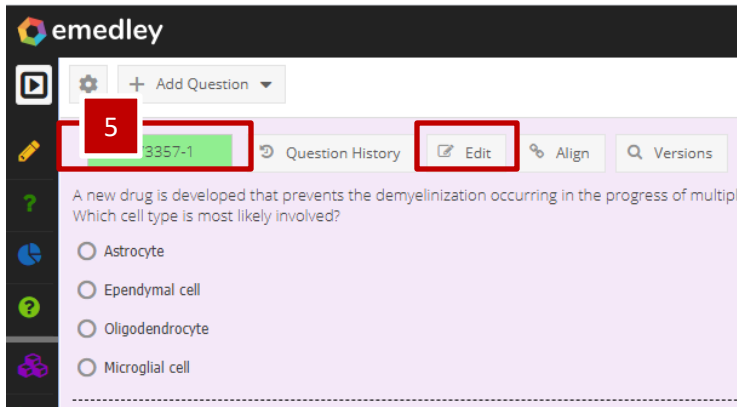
emedley

Add Question

5

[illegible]3357-1

Question History

Edit

Align

Versions

A new drug is developed that prevents the demyelinization occurring in the progress of multipl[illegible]
Which cell type is most likely involved?

Astrocyte

Ependymal cell

Oligodendrocyte

Microglial cell